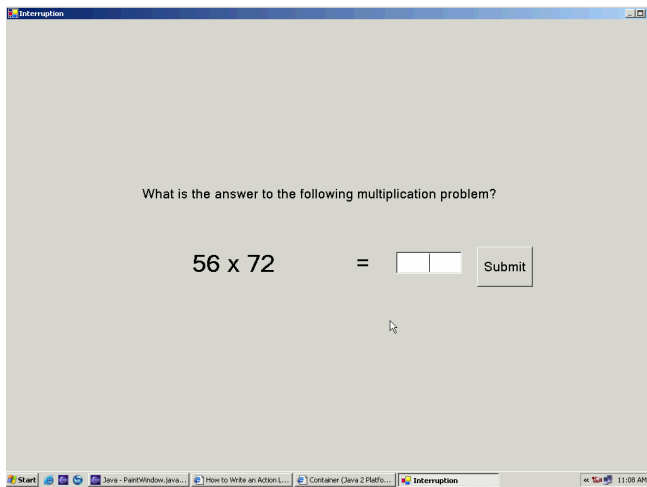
Interruption

What is the answer to the following multiplication problem?

56 x 72 = Submit

Start Java - PaintWindow.java... How to Write an Action L... Container (Java 2 Platfo... Interruption 11:08 AM